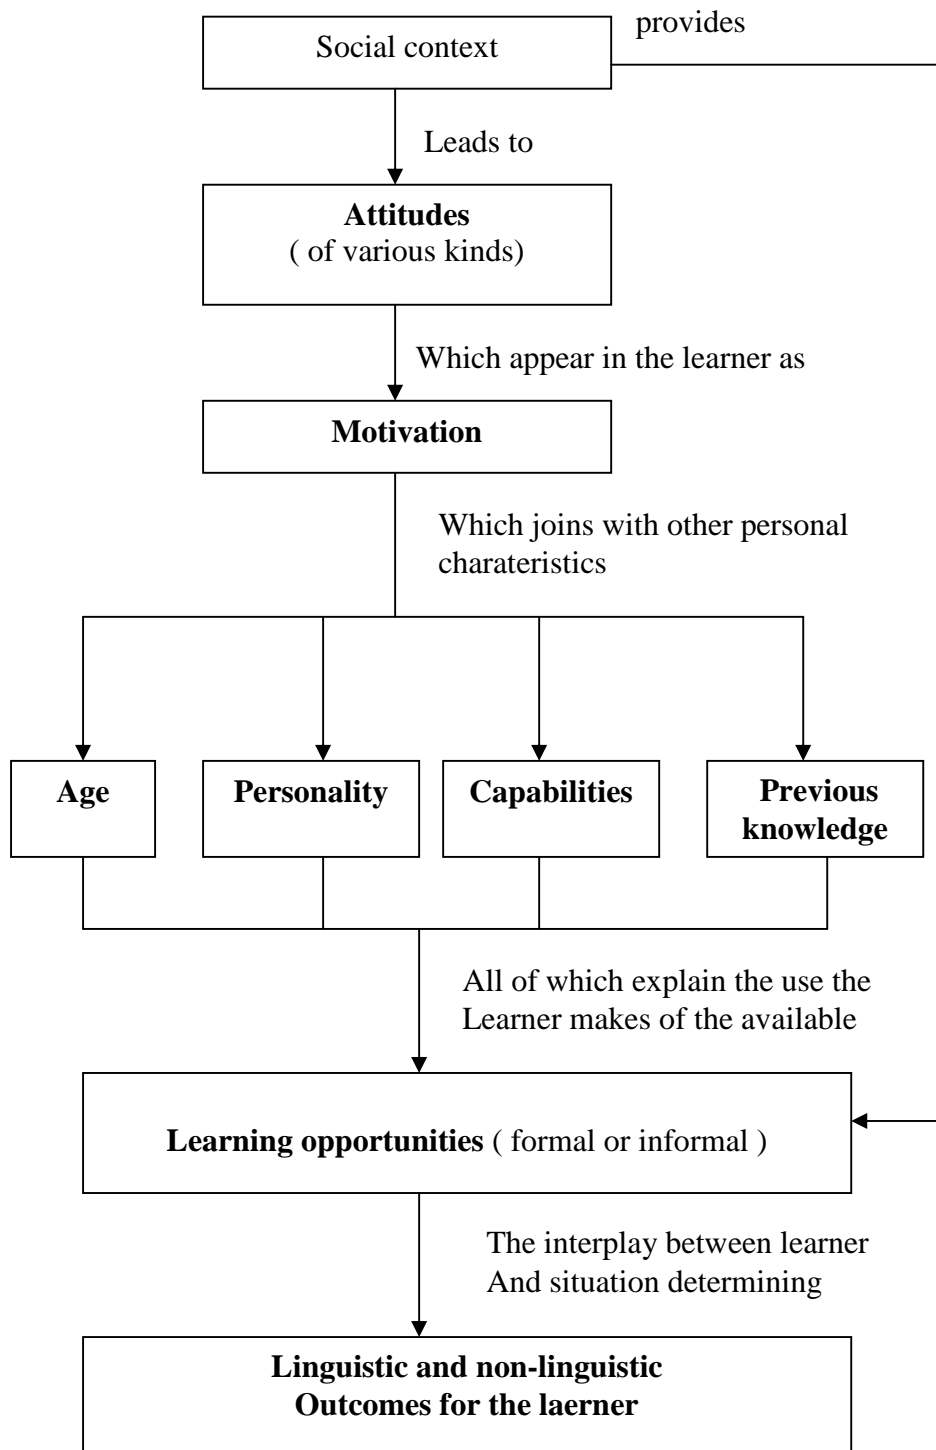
Social context

provides

Leads to

**Attitudes**
( of various kinds)

Which appear in the learner as

**Motivation**

Which joins with other personal charateristics

**Age**

**Personality**

**Capabilities**

**Previous knowledge**

All of which explain the use the Learner makes of the available

**Learning opportunities** ( formal or informal )

The interplay between learner And situation determining

**Linguistic and non-linguistic Outcomes for the laerner**